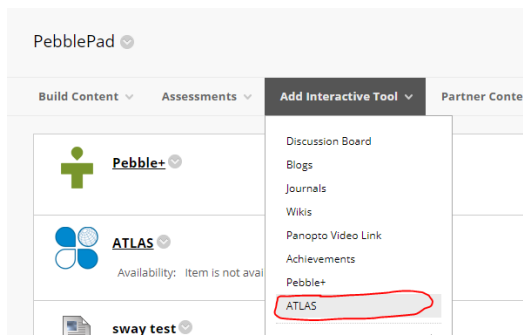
PebblePad

Build Content
Assessments
Add Interactive Tool
Partner Conte

Pebble+

ATLAS
Availability: Item is not avai

sway test

Discussion Board
Blogs
Journals
Wikis
Panopto Video Link
Achievements
Pebble+
ATLAS